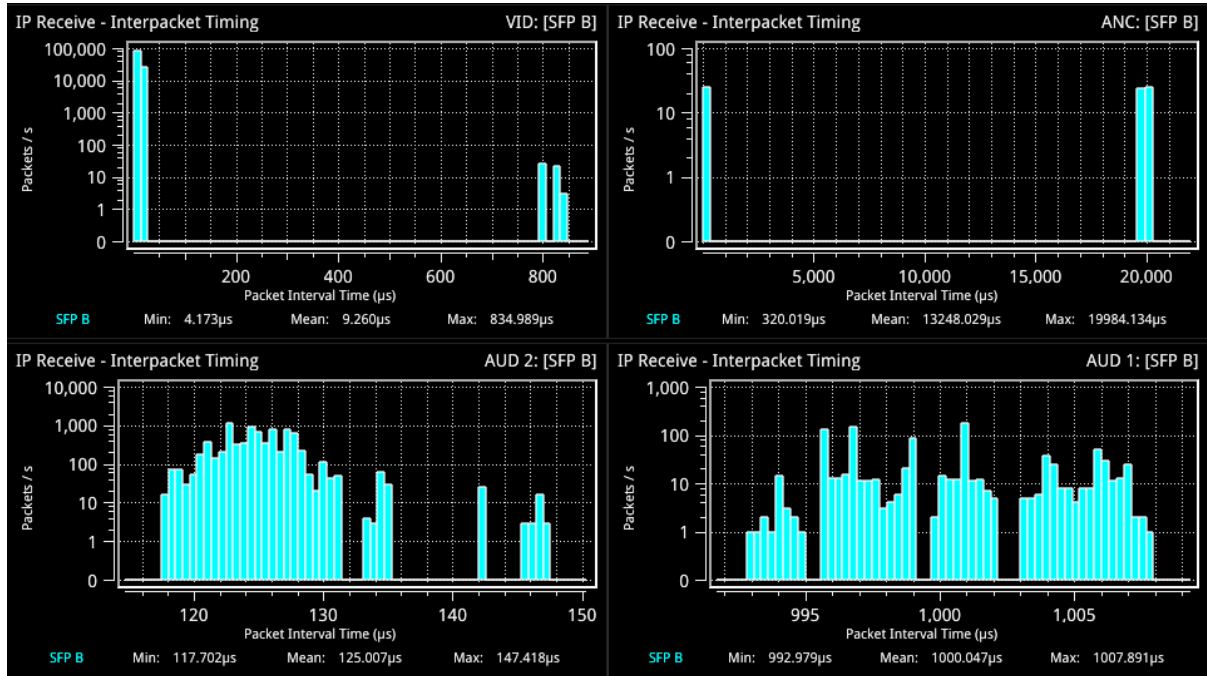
IP Receive - Interpacket Timing VID: [SFP B]

100,000
10,000
1,000
100
10
1
0
Packets / s
200 400 600 800
Packet Interval Time (µs)
SFP B Min: 4.173µs Mean: 9.260µs Max: 834.989µs

IP Receive - Interpacket Timing ANC: [SFP B]

100
10
1
0
Packets / s
5,000 10,000 15,000 20,000
Packet Interval Time (µs)
SFP B Min: 320.019µs Mean: 13248.029µs Max: 19984.134µs

IP Receive - Interpacket Timing AUD 2: [SFP B]

10,000
1,000
100
10
1
0
Packets / s
120 130 140 150
Packet Interval Time (µs)
SFP B Min: 117.702µs Mean: 125.007µs Max: 147.418µs

IP Receive - Interpacket Timing AUD 1: [SFP B]

1,000
100
10
1
0
Packets / s
995 1,000 1,005
Packet Interval Time (µs)
SFP B Min: 992.979µs Mean: 1000.047µs Max: 1007.891µs